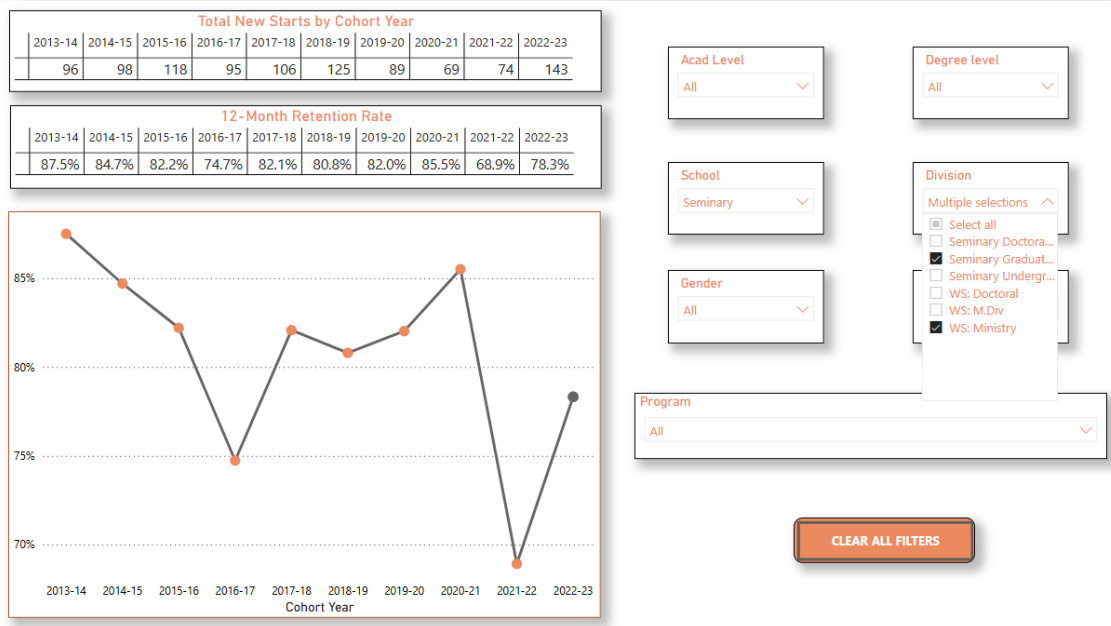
Total New Starts by Cohort Year

| 2013-14 | 2014-15 | 2015-16 | 2016-17 | 2017-18 | 2018-19 | 2019-20 | 2020-21 | 2021-22 | 2022-23 |
|---|---|---|---|---|---|---|---|---|---|
| 96 | 98 | 118 | 95 | 106 | 125 | 89 | 69 | 74 | 143 |

12-Month Retention Rate

| 2013-14 | 2014-15 | 2015-16 | 2016-17 | 2017-18 | 2018-19 | 2019-20 | 2020-21 | 2021-22 | 2022-23 |
|---|---|---|---|---|---|---|---|---|---|
| 87.5% | 84.7% | 82.2% | 74.7% | 82.1% | 80.8% | 82.0% | 85.5% | 68.9% | 78.3% |

85%
80%
75%
70%
2013-14 2014-15 2015-16 2016-17 2017-18 2018-19 2019-20 2020-21 2021-22 2022-23
Cohort Year

Acad Level
All

Degree level
All

School
Seminary

Division
Multiple selections
Select all
Seminary Doctora...
Seminary Graduat...
Seminary Undergr...
WS: Doctoral
WS: M.Div
WS: Ministry

Gender
All

Program
All

CLEAR ALL FILTERS